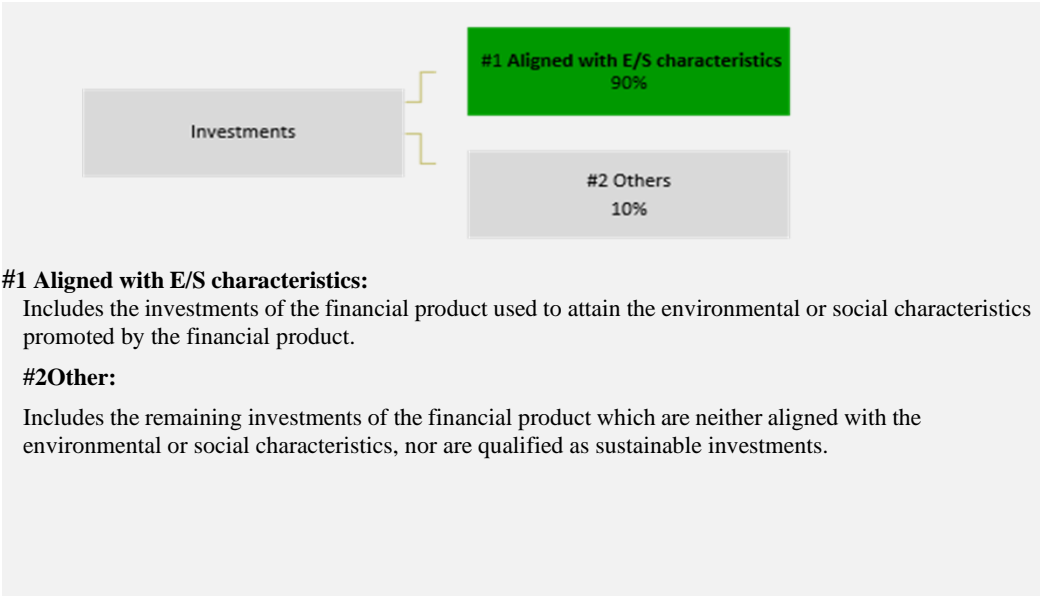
Investments

#1 Aligned with E/S characteristics
90%

#2 Others
10%

**#1 Aligned with E/S characteristics:**
Includes the investments of the financial product used to attain the environmental or social characteristics promoted by the financial product.

**#2Other:**

Includes the remaining investments of the financial product which are neither aligned with the environmental or social characteristics, nor are qualified as sustainable investments.